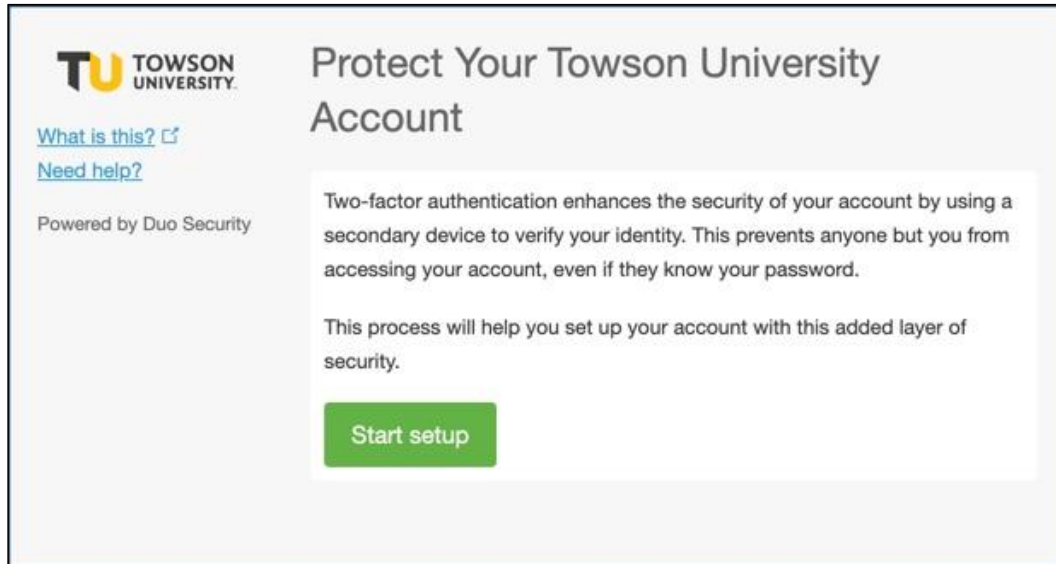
TU TOWSON UNIVERSITY

What is this?
Need help?

Powered by Duo Security

Protect Your Towson University Account

Two-factor authentication enhances the security of your account by using a secondary device to verify your identity. This prevents anyone but you from accessing your account, even if they know your password.

This process will help you set up your account with this added layer of security.

Start setup